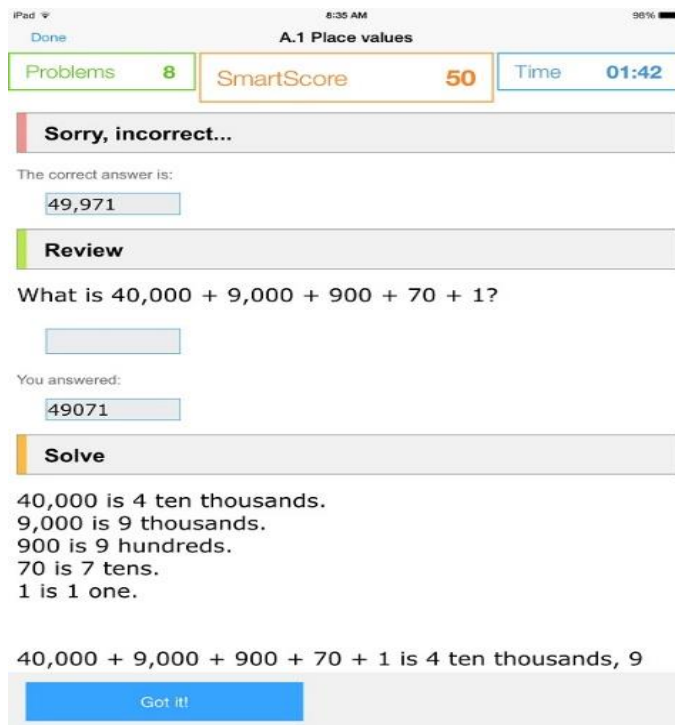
iPad
8:35 AM
98%
Done
A.1 Place values

Problems 8
SmartScore 50
Time 01:42

Sorry, incorrect...

The correct answer is:
49,971

Review

What is 40,000 + 9,000 + 900 + 70 + 1?

You answered:
49071

Solve

40,000 is 4 ten thousands.
9,000 is 9 thousands.
900 is 9 hundreds.
70 is 7 tens.
1 is 1 one.

40,000 + 9,000 + 900 + 70 + 1 is 4 ten thousands, 9

Got it!